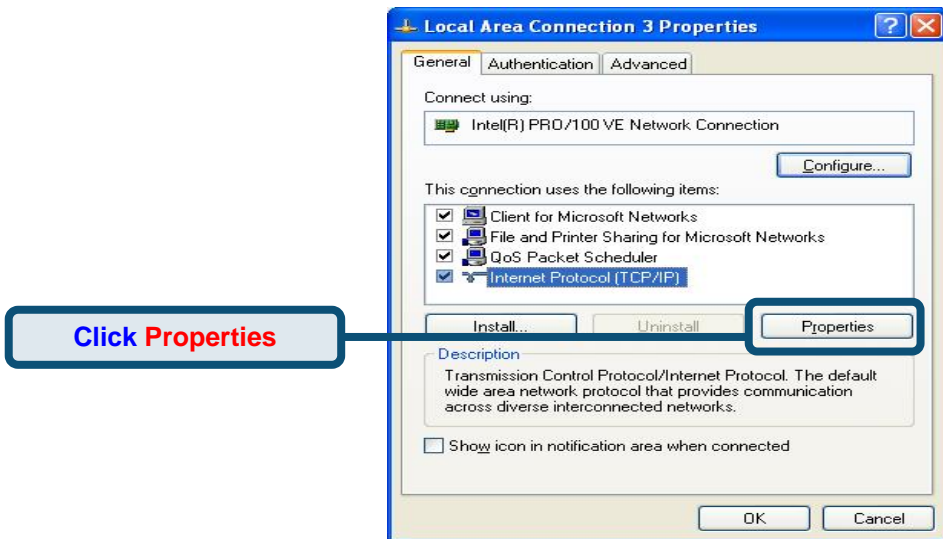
Local Area Connection 3 Properties

General | Authentication | Advanced

Connect using:

Intel(R) PRO/100 VE Network Connection

Configure...

This connection uses the following items:

Client for Microsoft Networks
File and Printer Sharing for Microsoft Networks
QoS Packet Scheduler
Internet Protocol (TCP/IP)

Install... | Uninstall | Properties

Click Properties

Description

Transmission Control Protocol/Internet Protocol. The default wide area network protocol that provides communication across diverse interconnected networks.

Show icon in notification area when connected

OK | Cancel